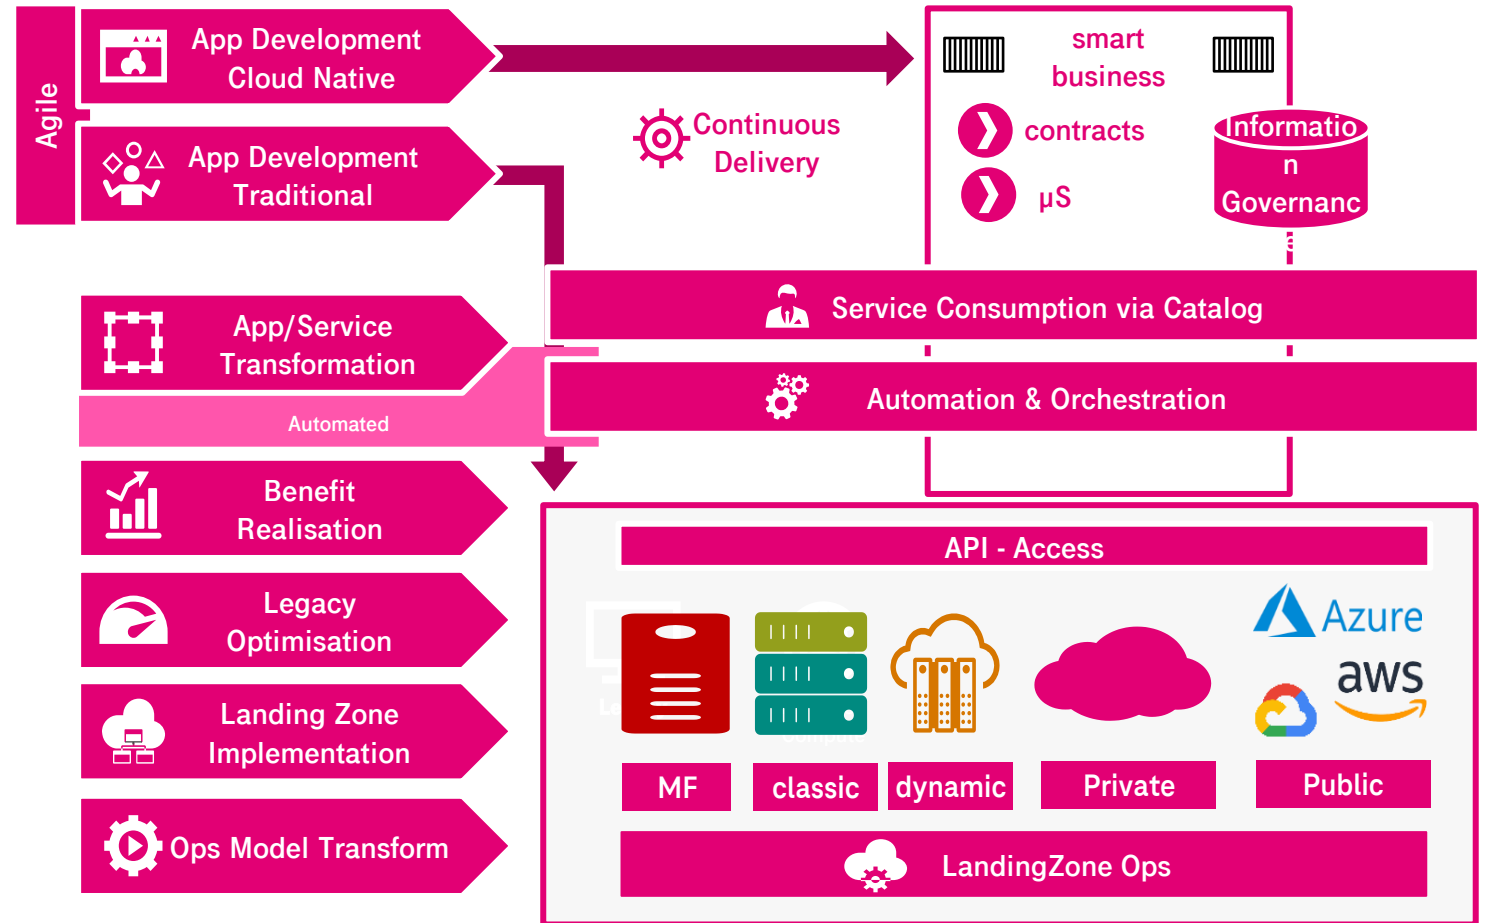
Agile

App Development Cloud Native

App Development Traditional

Continuous Delivery

smart business

contracts

µS

Informatio n Governanc

Service Consumption via Catalog

App/Service Transformation

Automated

Automation & Orchestration

Benefit Realisation

API - Access

Legacy Optimisation

Azure

aws

Landing Zone Implementation

MF

classic

dynamic

Private

Public

Ops Model Transform

LandingZone Ops